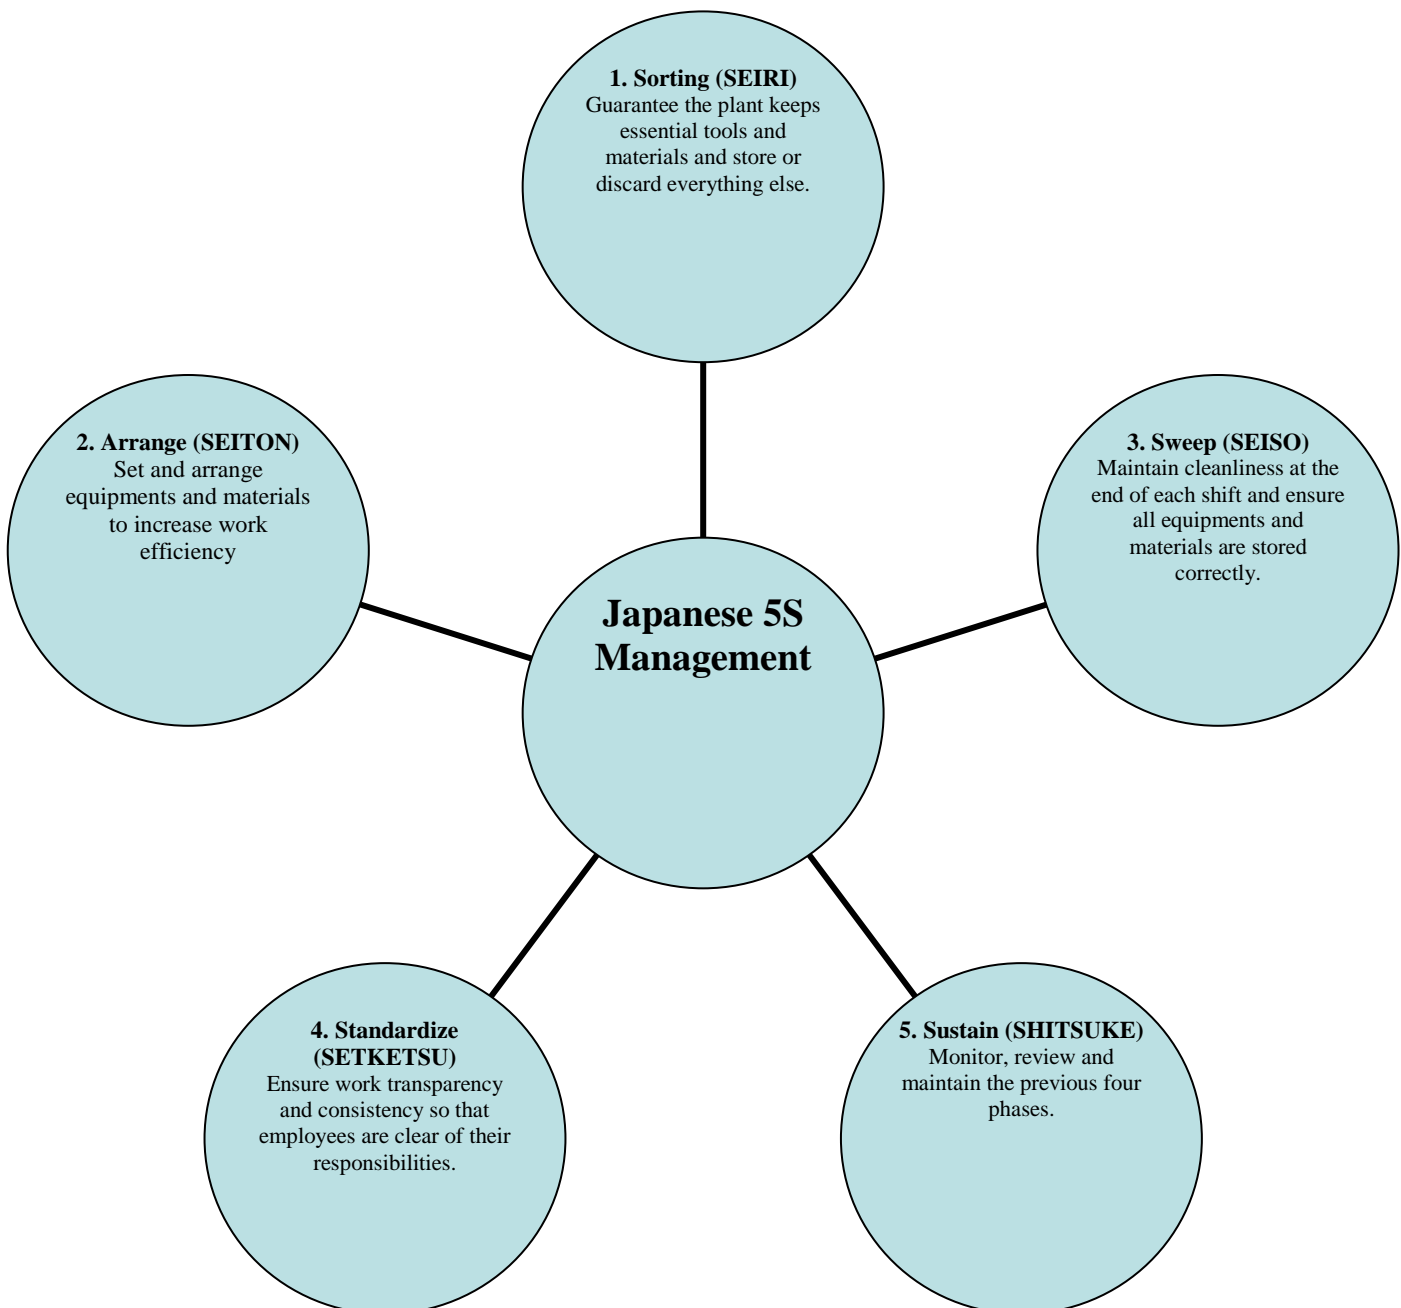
1. Sorting (SEIRI)
Guarantee the plant keeps essential tools and materials and store or discard everything else.

2. Arrange (SEITON)
Set and arrange equipments and materials to increase work efficiency

Japanese 5S Management

3. Sweep (SEISO)
Maintain cleanliness at the end of each shift and ensure all equipments and materials are stored correctly.

4. Standardize (SETKETSU)
Ensure work transparency and consistency so that employees are clear of their responsibilities.

5. Sustain (SHITSUKE)
Monitor, review and maintain the previous four phases.